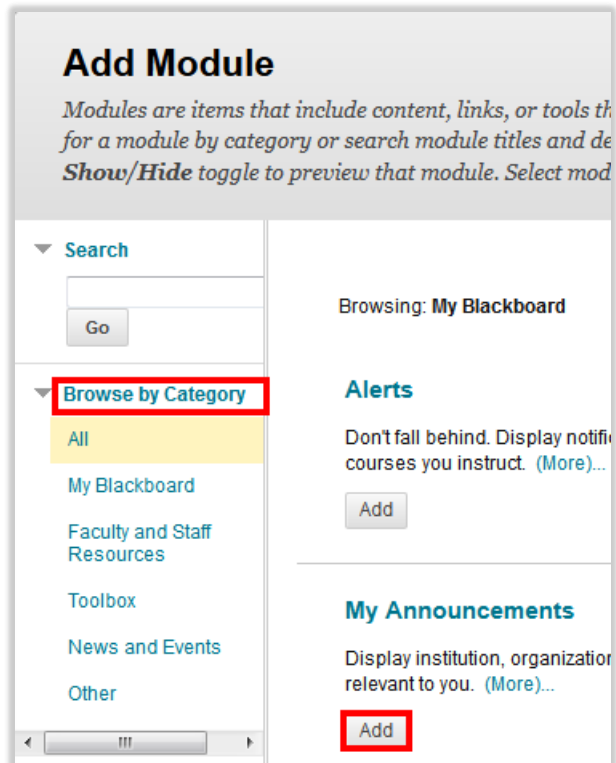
Add Module

Modules are items that include content, links, or tools th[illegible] for a module by category or search module titles and de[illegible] Show/Hide toggle to preview that module. Select mod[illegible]

Search

Go

Browse by Category

All

My Blackboard

Faculty and Staff Resources

Toolbox

News and Events

Other

Browsing: My Blackboard

Alerts

Don't fall behind. Display notifi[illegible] courses you instruct. (More)...

Add

My Announcements

Display institution, organizatio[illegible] relevant to you. (More)...

Add